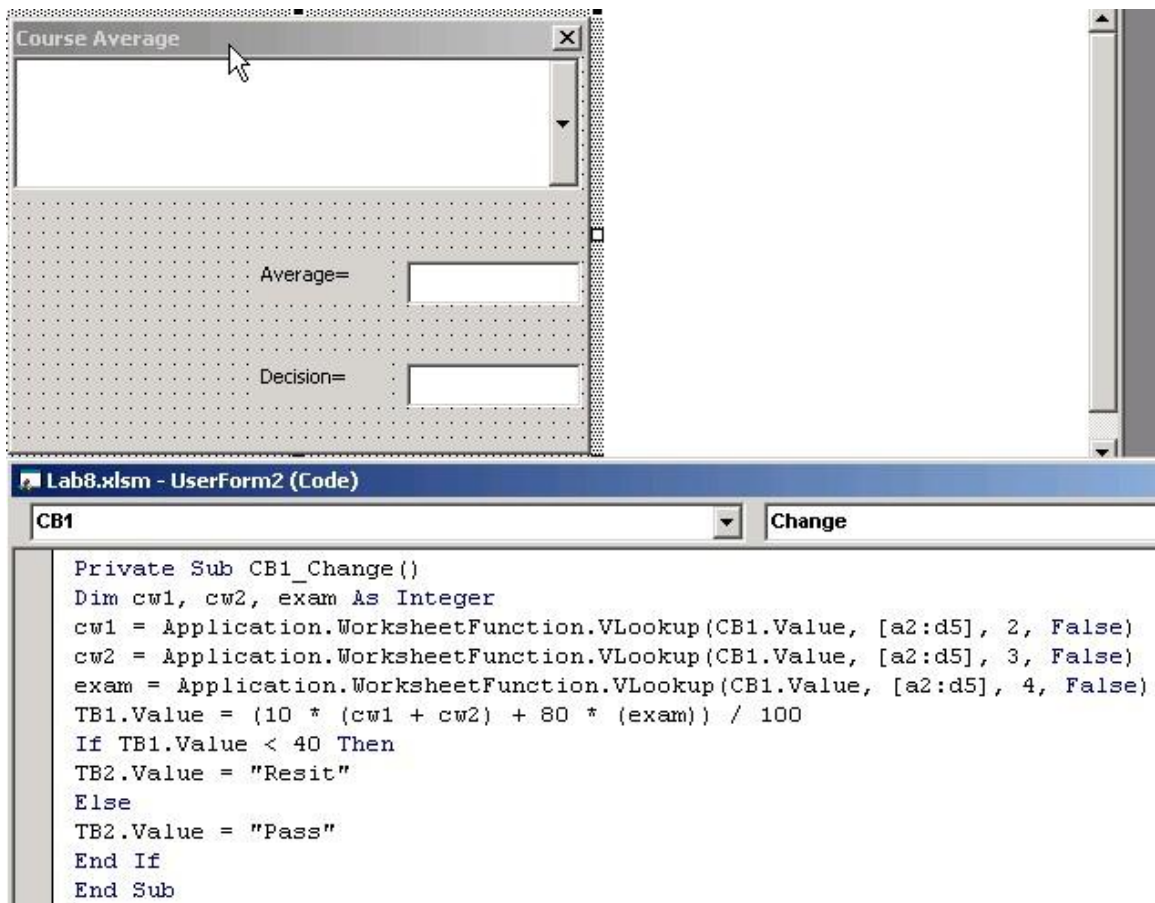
Course Average

Average=

Decision=

Lab8.xlsm - UserForm2 (Code)

CB1

Change

Private Sub CB1_Change()
Dim cw1, cw2, exam As Integer
cw1 = Application.WorksheetFunction.VLookup(CB1.Value, [a2:d5], 2, False)
cw2 = Application.WorksheetFunction.VLookup(CB1.Value, [a2:d5], 3, False)
exam = Application.WorksheetFunction.VLookup(CB1.Value, [a2:d5], 4, False)
TB1.Value = (10 * (cw1 + cw2) + 80 * (exam)) / 100
If TB1.Value < 40 Then
TB2.Value = "Resit"
Else
TB2.Value = "Pass"
End If
End Sub